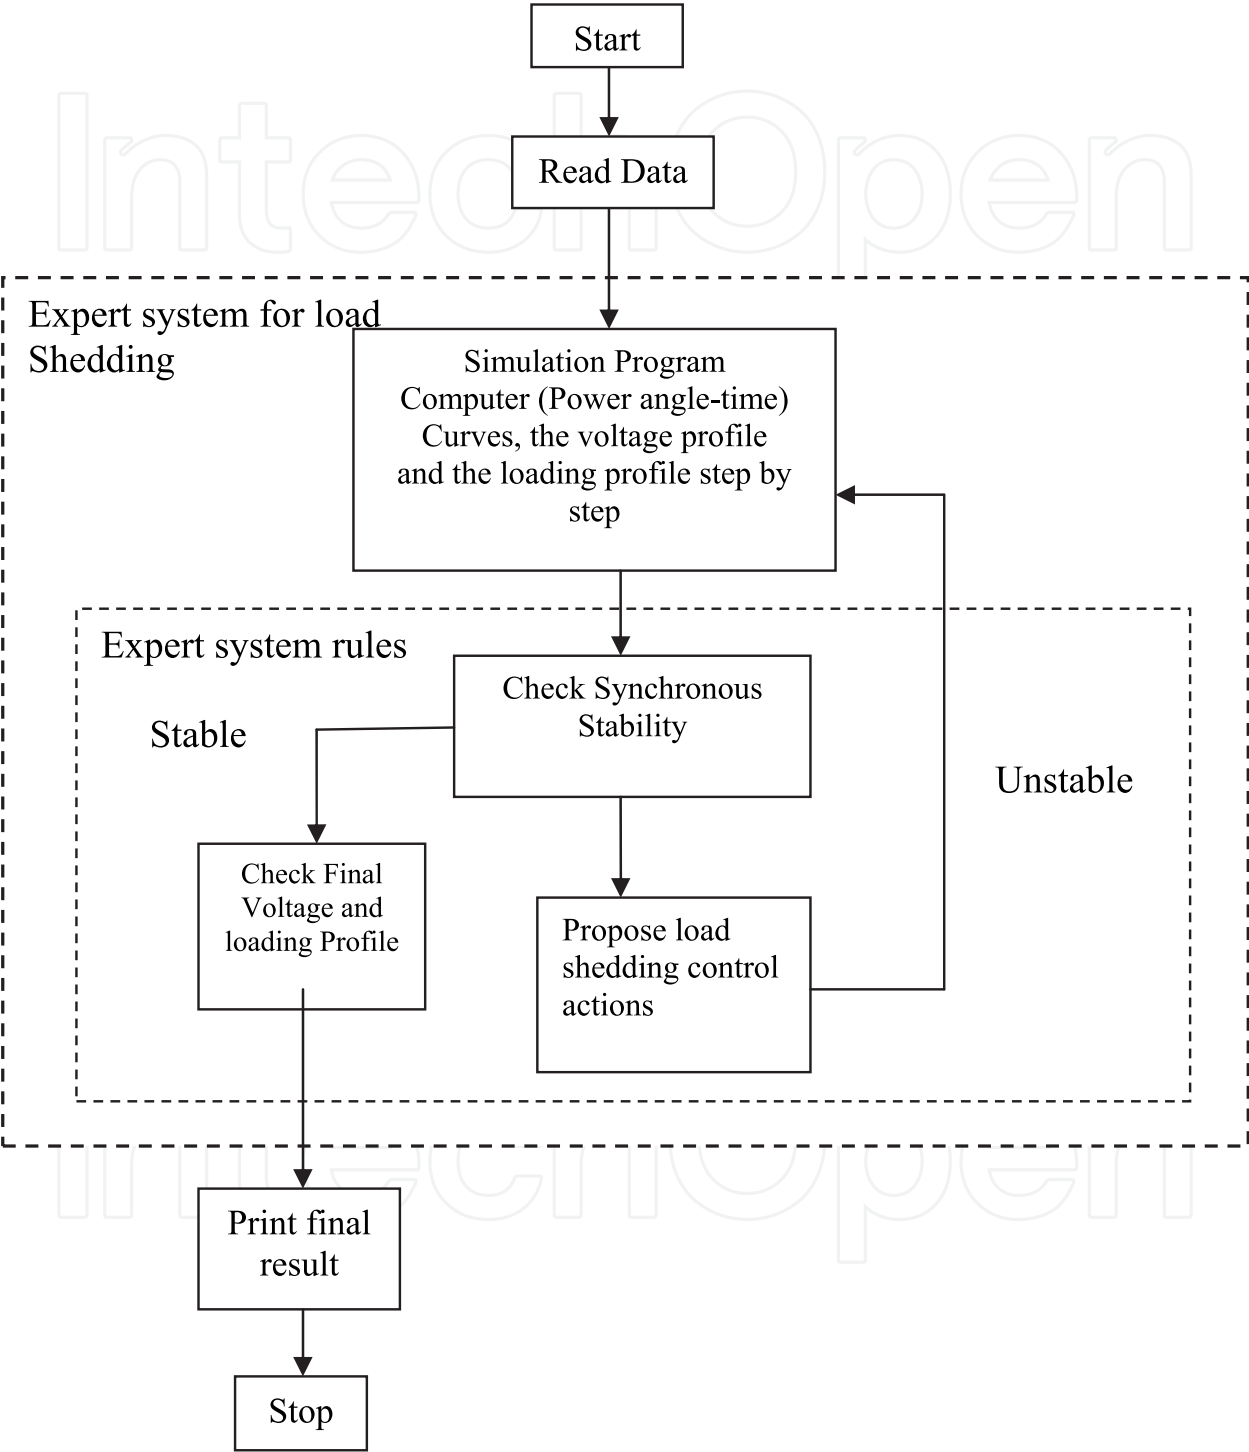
Start

Read Data

IntechOpen

Expert system for load Shedding

Simulation Program Computer (Power angle-time) Curves, the voltage profile and the loading profile step by step

Expert system rules

Check Synchronous Stability

Stable

Unstable

Check Final Voltage and loading Profile

Propose load shedding control actions

IntechOpen

Print final result

Stop